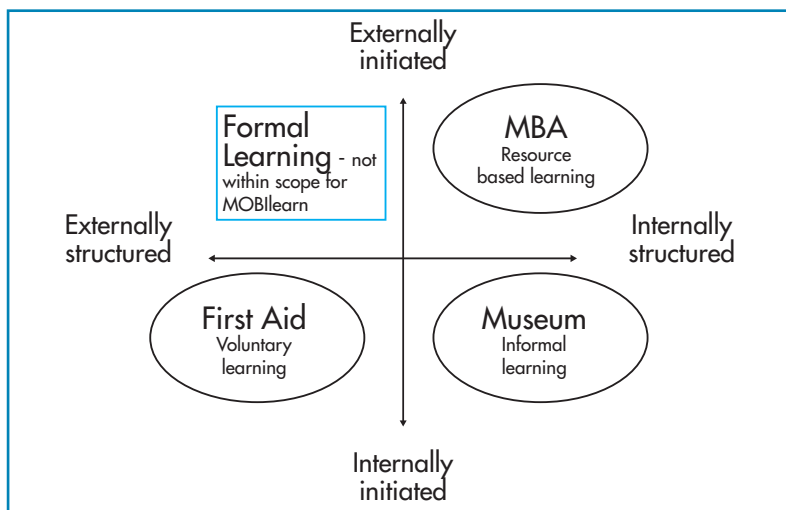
Externally initiated

Formal Learning - not within scope for MOBIlearn

MBA
Resource based learning

Externally structured

Internally structured

First Aid
Voluntary learning

Museum
Informal learning

Internally initiated